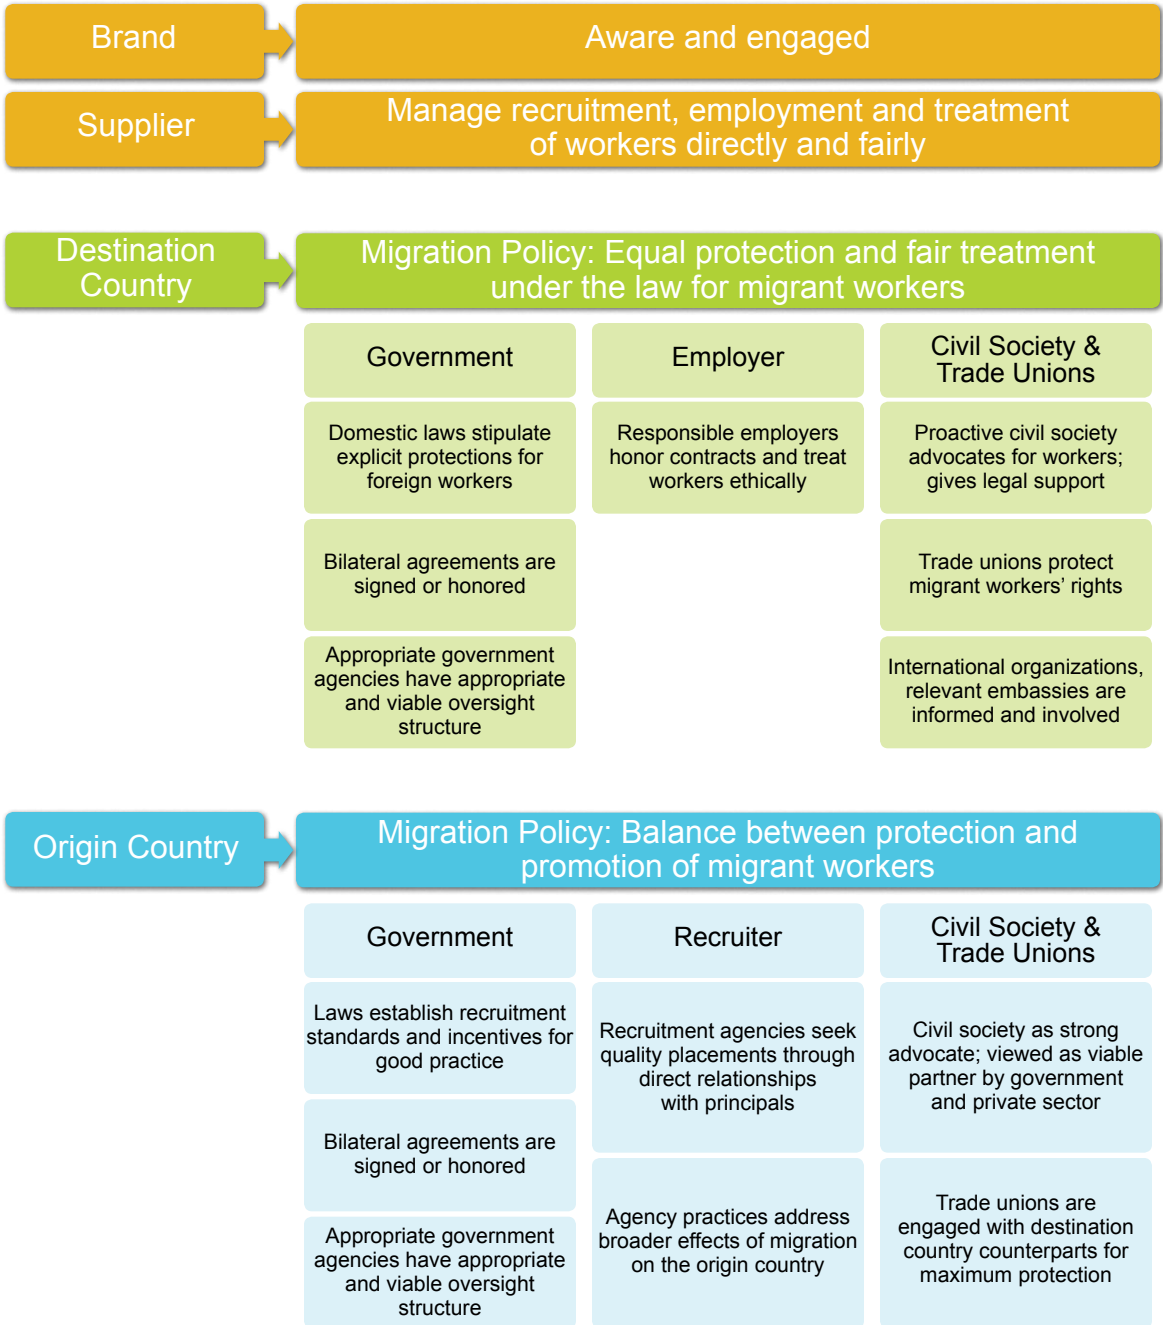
Brand

Aware and engaged

Supplier

Manage recruitment, employment and treatment of workers directly and fairly

Destination Country

Migration Policy: Equal protection and fair treatment under the law for migrant workers

Government

Domestic laws stipulate explicit protections for foreign workers

Bilateral agreements are signed or honored

Appropriate government agencies have appropriate and viable oversight structure

Employer

Responsible employers honor contracts and treat workers ethically

Civil Society & Trade Unions

Proactive civil society advocates for workers; gives legal support

Trade unions protect migrant workers' rights

International organizations, relevant embassies are informed and involved

Origin Country

Migration Policy: Balance between protection and promotion of migrant workers

Government

Laws establish recruitment standards and incentives for good practice

Bilateral agreements are signed or honored

Appropriate government agencies have appropriate and viable oversight structure

Recruiter

Recruitment agencies seek quality placements through direct relationships with principals

Agency practices address broader effects of migration on the origin country

Civil Society & Trade Unions

Civil society as strong advocate; viewed as viable partner by government and private sector

Trade unions are engaged with destination country counterparts for maximum protection